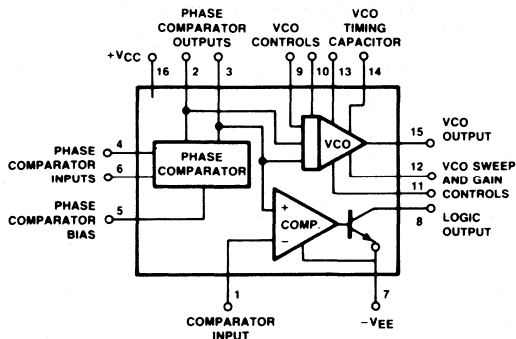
PHASE COMPARATOR OUTPUTS

VCO CONTROLS

VCO TIMING CAPACITOR

$+V_{CC}$

16

2

3

9

10

13

14

4

PHASE COMPARATOR INPUTS

6

PHASE COMPARATOR

VCO

15

VCO OUTPUT

12

VCO SWEEP AND GAIN CONTROLS

11

PHASE COMPARATOR BIAS

5

+

COMP.

−

8

LOGIC OUTPUT

1

COMPARATOR INPUT

7

$-V_{EE}$